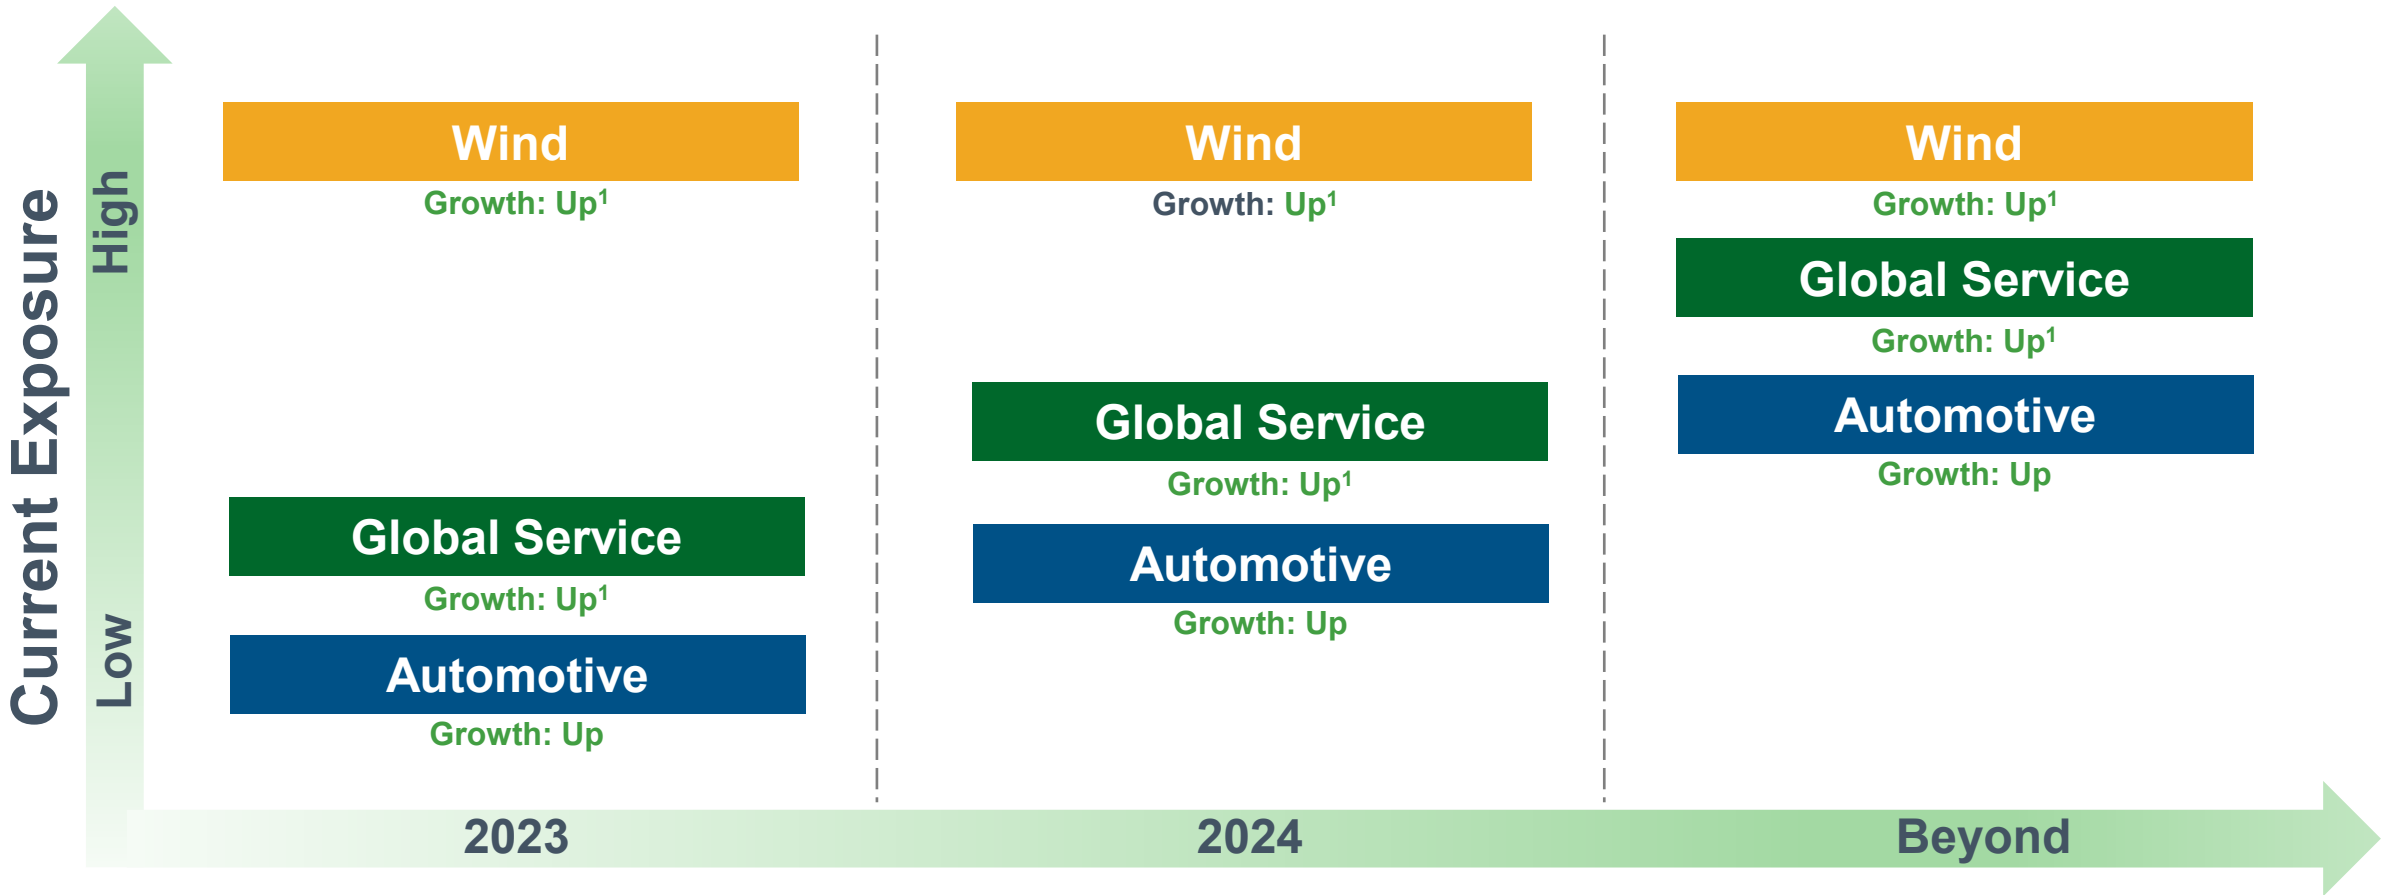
Current Exposure

High

Low

Wind
Growth: Up$^1$

Global Service
Growth: Up$^1$

Automotive
Growth: Up

Wind
Growth: Up$^1$

Global Service
Growth: Up$^1$

Automotive
Growth: Up

Wind
Growth: Up$^1$

Global Service
Growth: Up$^1$

Automotive
Growth: Up

2023

2024

Beyond